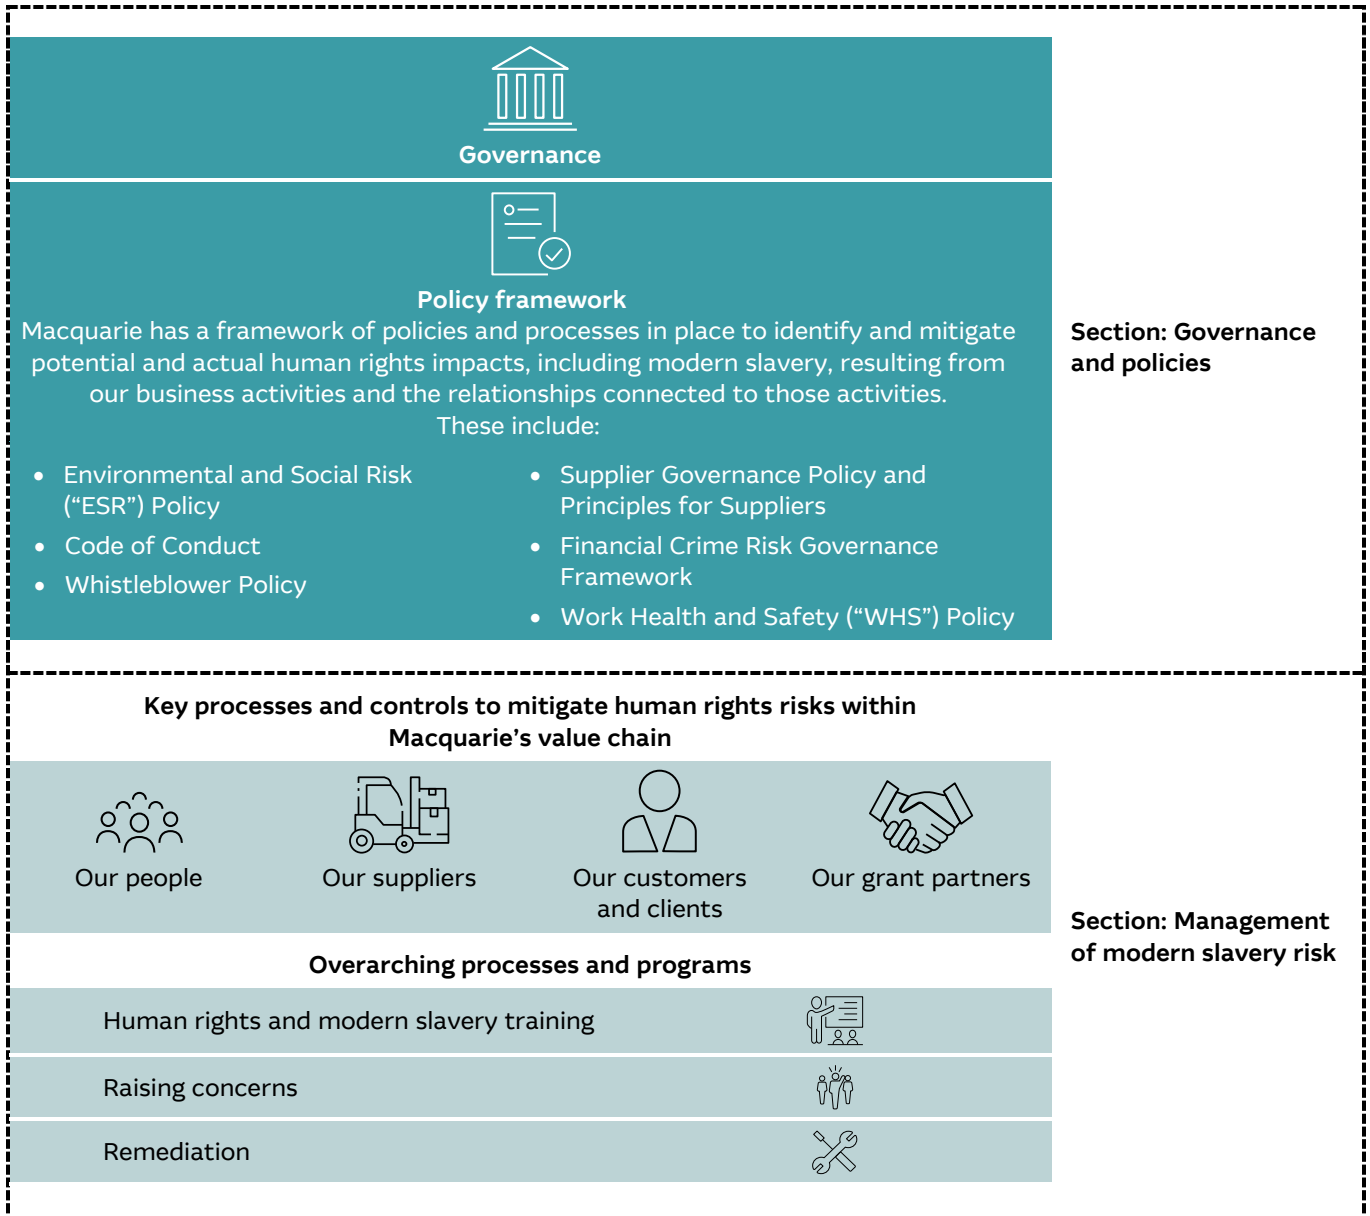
Governance

Policy framework

Macquarie has a framework of policies and processes in place to identify and mitigate potential and actual human rights impacts, including modern slavery, resulting from our business activities and the relationships connected to those activities. These include:

- Environmental and Social Risk ("ESR") Policy
- Code of Conduct
- Whistleblower Policy
- Supplier Governance Policy and Principles for Suppliers
- Financial Crime Risk Governance Framework
- Work Health and Safety ("WHS") Policy

Section: Governance and policies

Key processes and controls to mitigate human rights risks within Macquarie's value chain

Our people

Our suppliers

Our customers and clients

Our grant partners

Overarching processes and programs

Human rights and modern slavery training

Raising concerns

Remediation

Section: Management of modern slavery risk